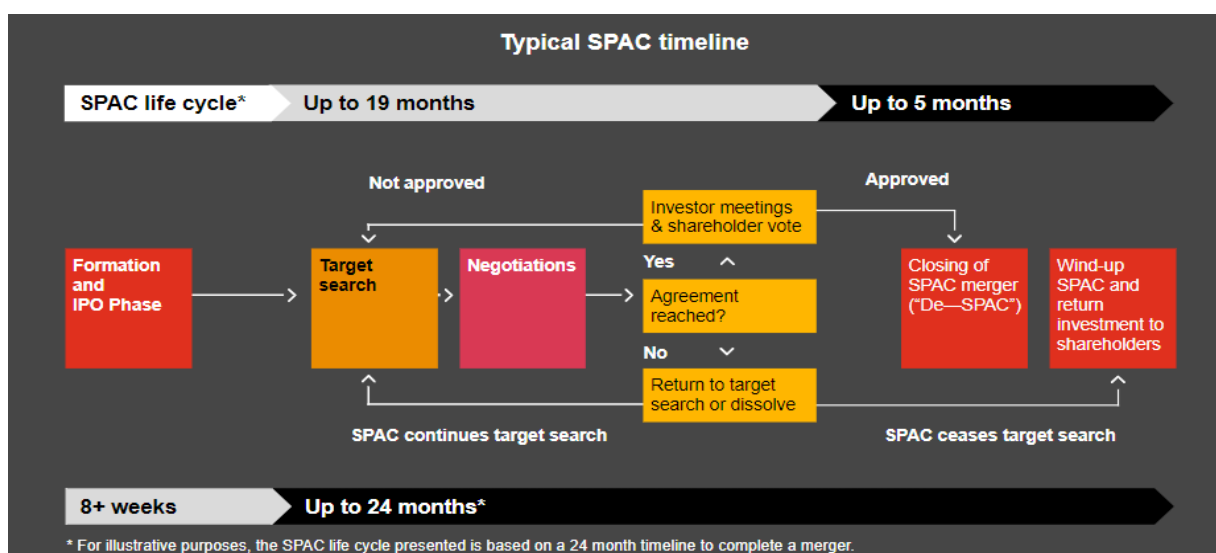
Typical SPAC timeline

SPAC life cycle* Up to 19 months Up to 5 months

Not approved

Approved

Investor meetings & shareholder vote

Formation and IPO Phase

Target search

Negotiations

Yes

Agreement reached?

No

Return to target search or dissolve

Closing of SPAC merger ("De—SPAC")

Wind-up SPAC and return investment to shareholders

SPAC continues target search

SPAC ceases target search

8+ weeks Up to 24 months*

* For illustrative purposes, the SPAC life cycle presented is based on a 24 month timeline to complete a merger.